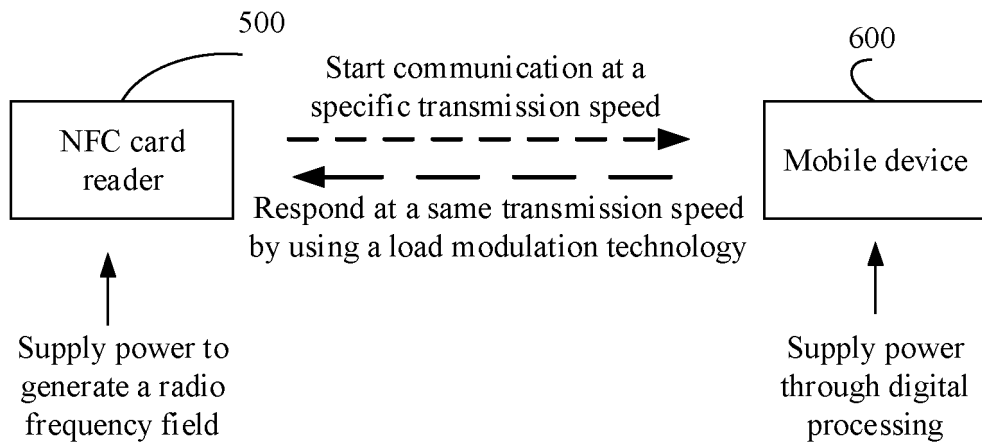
500

NFC card reader

600

Start communication at a specific transmission speed

Mobile device

Respond at a same transmission speed by using a load modulation technology

Supply power to generate a radio frequency field

Supply power through digital processing